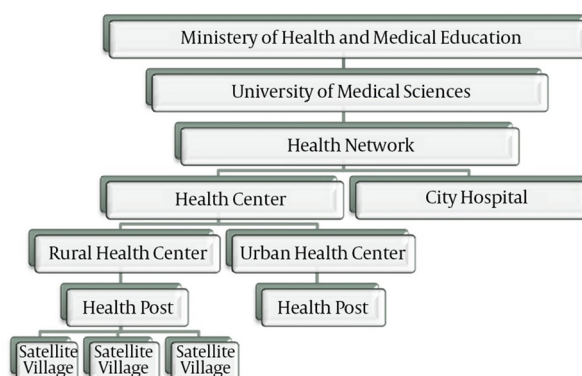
Ministery of Health and Medical Education

University of Medical Sciences

Health Network

Health Center

City Hospital

Rural Health Center

Urban Health Center

Health Post

Health Post

Satellite Village

Satellite Village

Satellite Village